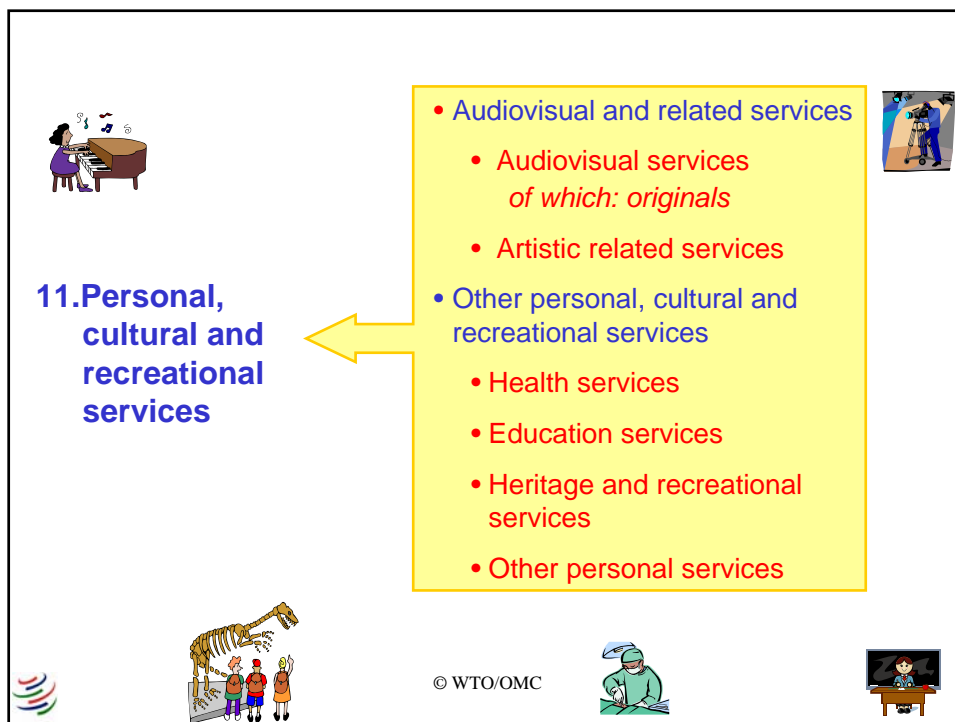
11. Personal, cultural and recreational services

• Audiovisual and related services

• Audiovisual services
*of which: originals*

• Artistic related services

• Other personal, cultural and recreational services

• Health services

• Education services

• Heritage and recreational services

• Other personal services

© WTO/OMC